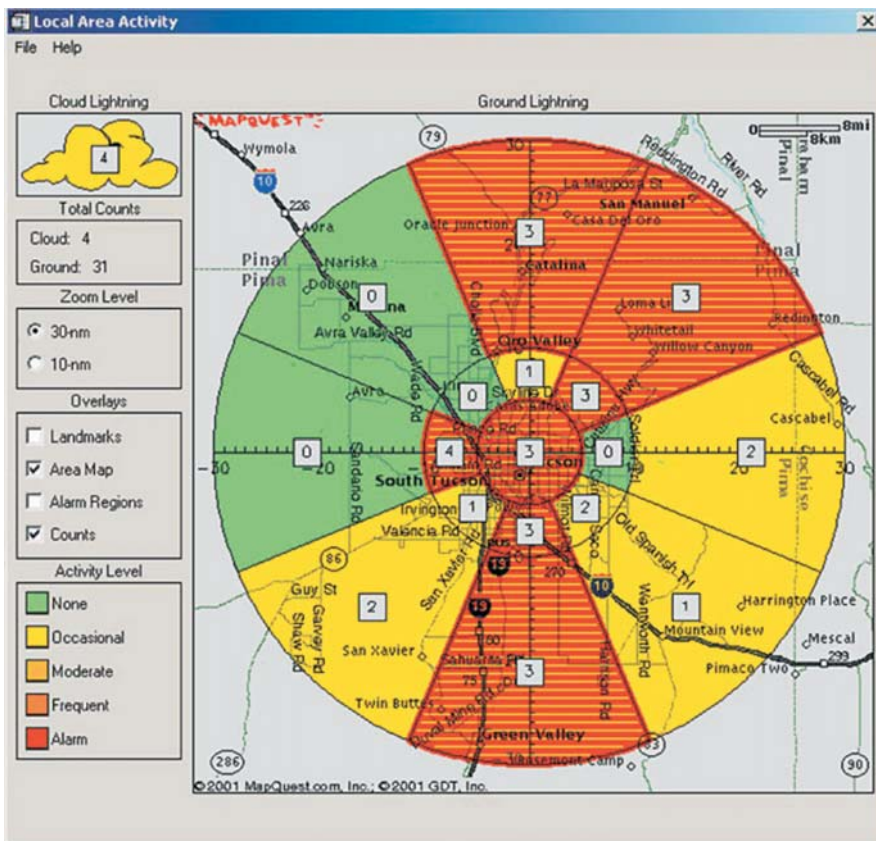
Local Area Activity
File Help

Cloud Lightning
4
Total Counts
Cloud: 4
Ground: 31
Zoom Level
30-nm
10-nm
Overlays
Landmarks
Area Map
Alarm Regions
Counts
Activity Level
None
Occasional
Moderate
Frequent
Alarm

Ground Lightning
MAPQUEST
0 8mi
0 8km
Pinal
Pima
Wymola
79
10
226
Avra
Nariska
Dobson
Pinal
Pima
Marana
Avra Valley Rd
Avra
Sandario Rd
South Tucson
Irvington
Valencia Rd
86
Guy St
Gavley Rd
Shaw Rd
San Xavier
Twin Buttes
286
Oracle Junction
77
La Mariposa St
San Manuel
Casa Del Oro
Catalina
Redington Rd
River Rd
Pinal
Pima
Loma Li
Whitetail
Willow Canyon
Redington
Cascabel Rd
Cascabel
Cochise
Pima
Oro Valley
Tucson
Old Spanish Trl
Harrington Place
Mescal
Mountain View
Pimaco Two
299
Sahuarita Rd
Green Valley
Madera Canyon
83
90
19
10
30
-30
-20
20
30
3
3
0
3
1
0
3
4
3
0
0
2
1
2
3
2
1
3
© 2001 MapQuest.com, Inc.; ©2001 GDT, Inc.